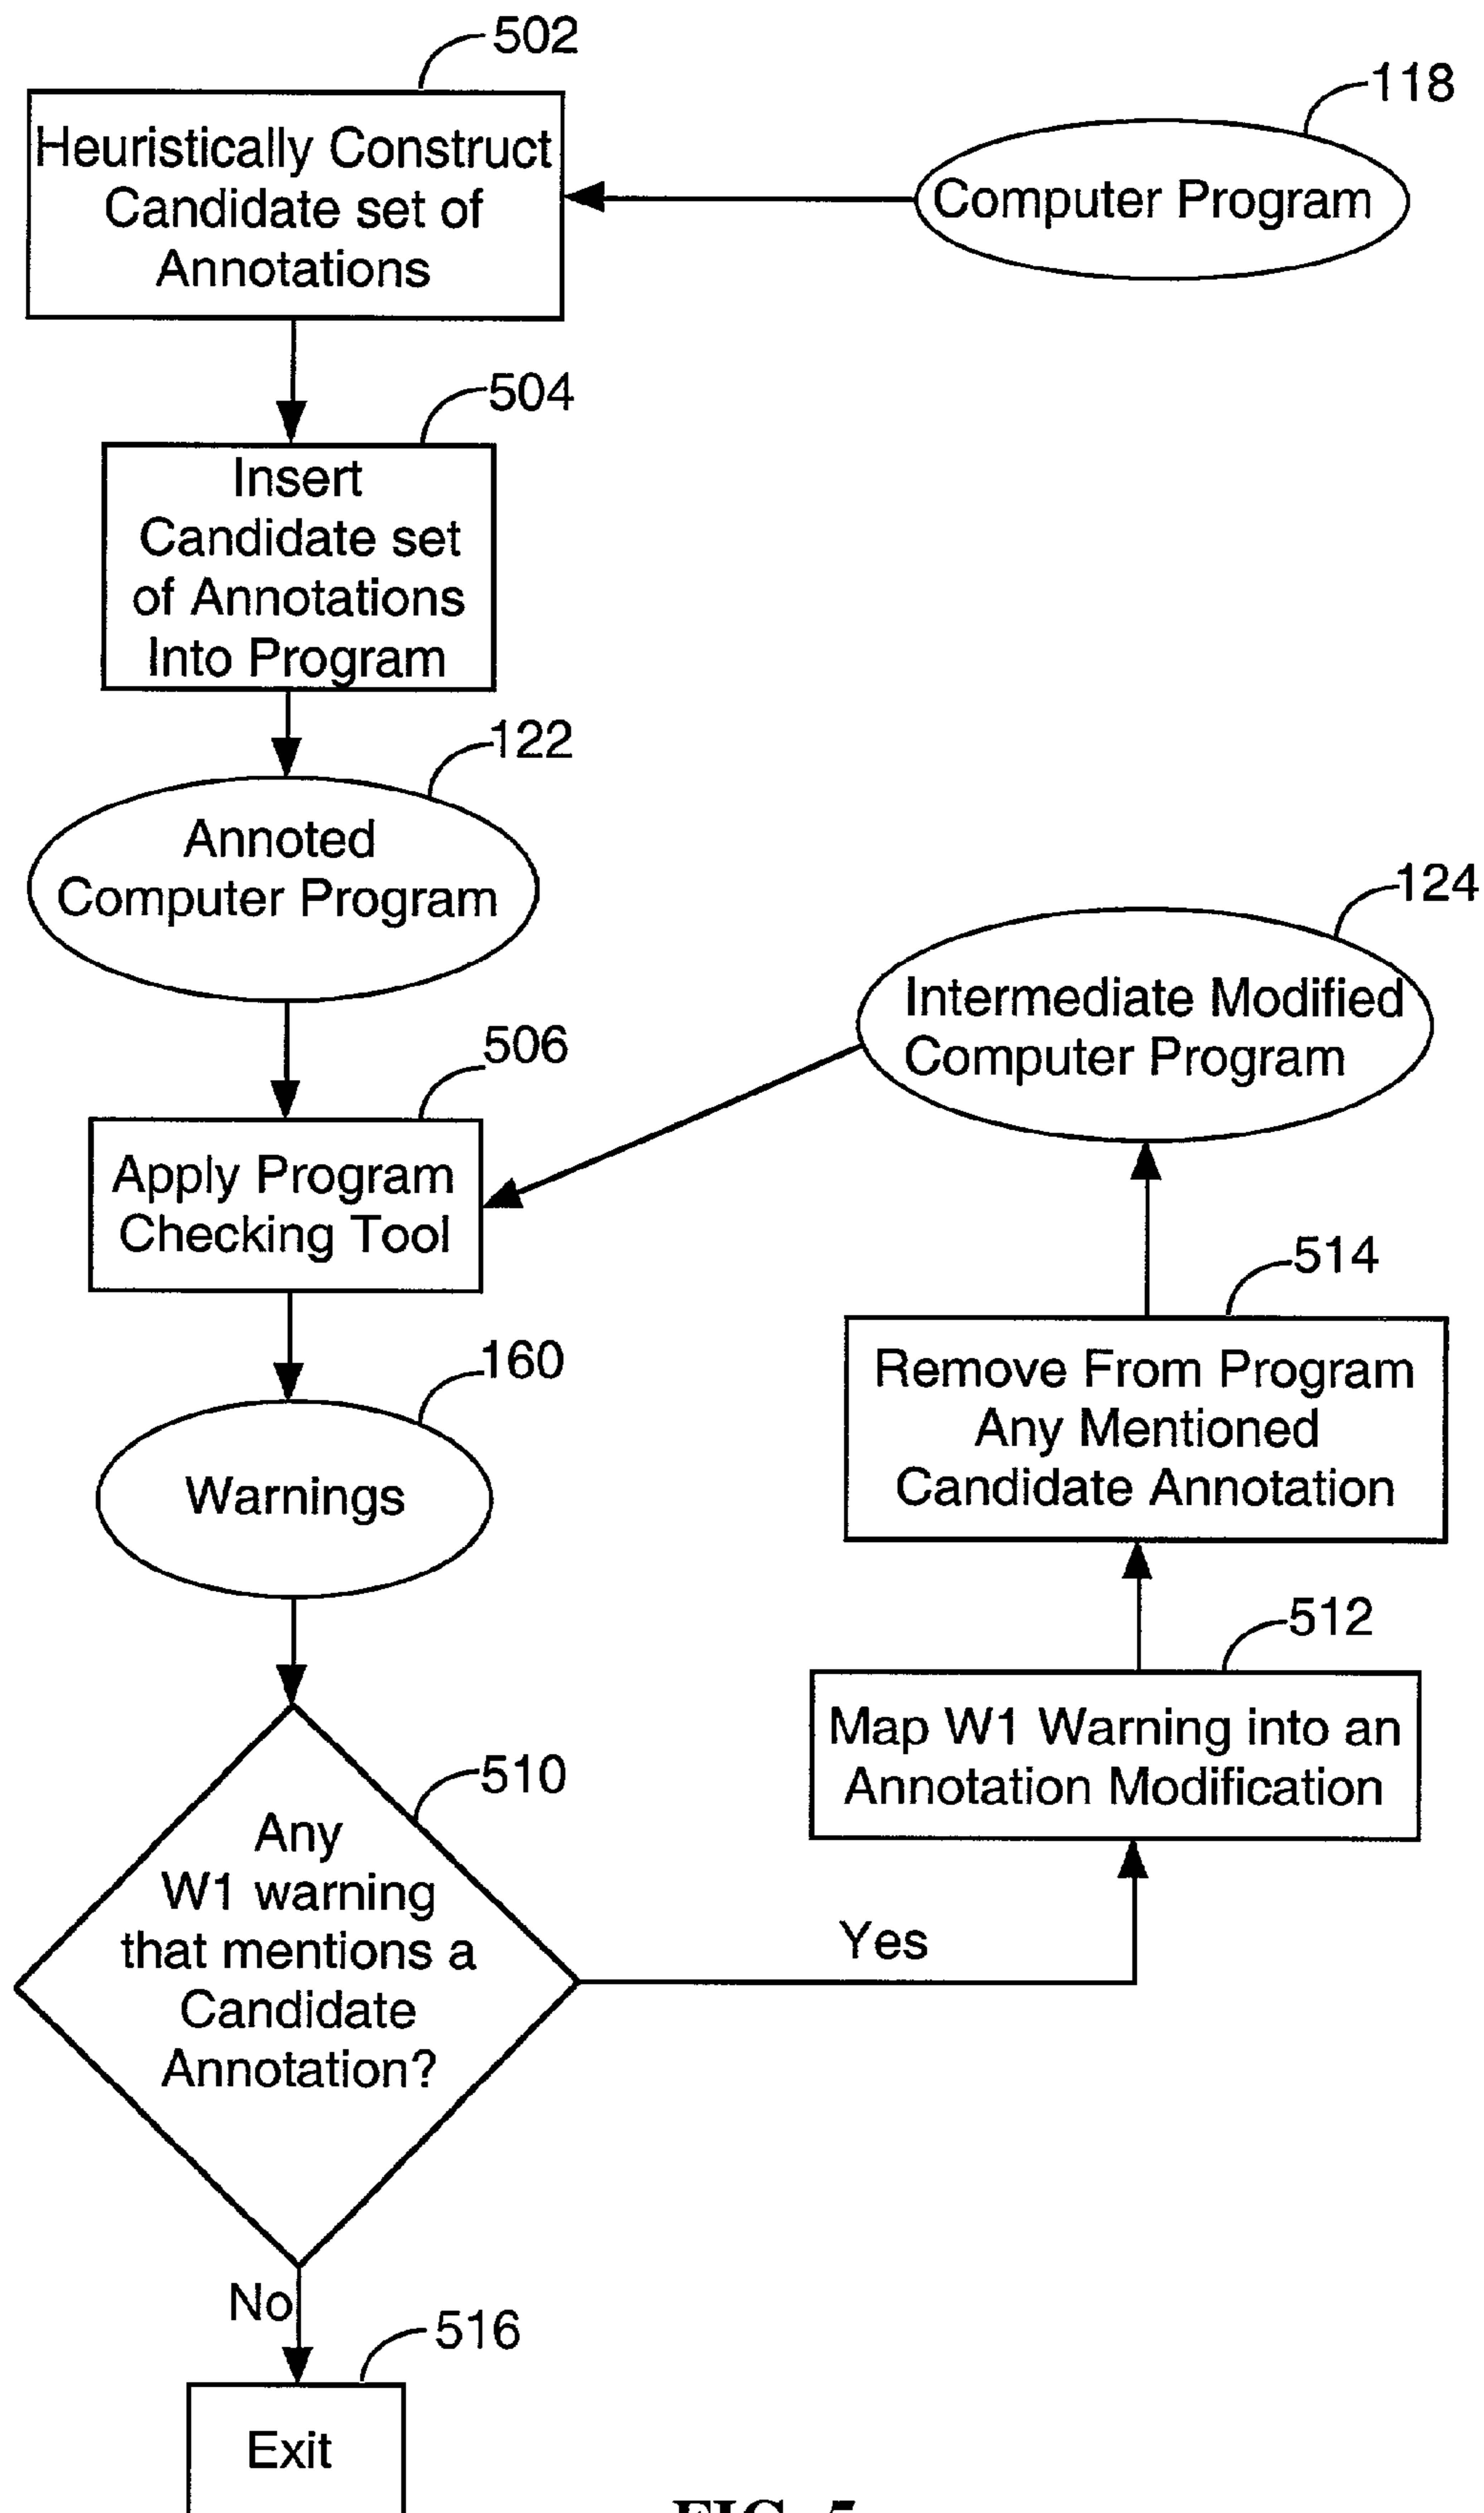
502
Heuristically Construct Candidate set of Annotations

118
Computer Program

504
Insert Candidate set of Annotations Into Program

122
Annoted Computer Program

124
Intermediate Modified Computer Program

506
Apply Program Checking Tool

514
Remove From Program Any Mentioned Candidate Annotation

160
Warnings

512
Map W1 Warning into an Annotation Modification

510
Any W1 warning that mentions a Candidate Annotation?

Yes

No

516
Exit

FIG. 5